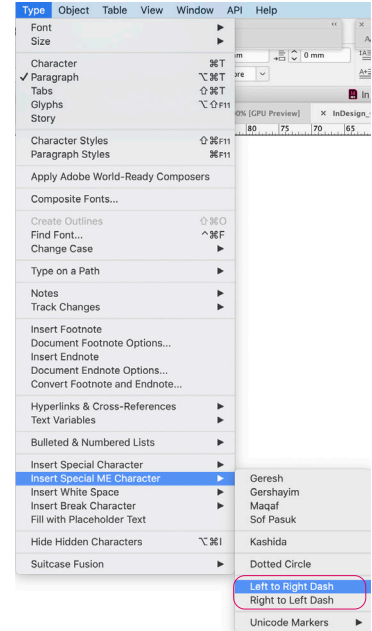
Type Object Table View Window API Help

Font ▶
Size ▶

Character ⌘T
✓ Paragraph ⌥⌘T
Tabs ⇧⌘T
Glyphs ⌥⇧F11
Story

Character Styles ⇧⌘F11
Paragraph Styles ⌘F11

Apply Adobe World-Ready Composers

Composite Fonts...

Create Outlines ⇧⌘O
Find Font... ^⌘F
Change Case ▶

Type on a Path ▶

Notes ▶
Track Changes ▶

Insert Footnote
Document Footnote Options...
Insert Endnote
Document Endnote Options...
Convert Footnote and Endnote...

Hyperlinks & Cross-References ▶
Text Variables ▶

Bulleted & Numbered Lists ▶

Insert Special Character ▶
Insert Special ME Character ▶
Insert White Space ▶
Insert Break Character ▶
Fill with Placeholder Text

Hide Hidden Characters ⌥⌘I

Suitcase Fusion ▶

Geresh
Gershayim
Maqaf
Sof Pasuk

Kashida

Dotted Circle

Left to Right Dash
Right to Left Dash

Unicode Markers ▶

m
0 mm
re
0% [GPU Preview]
× InDesign_
80 75 70 65
In